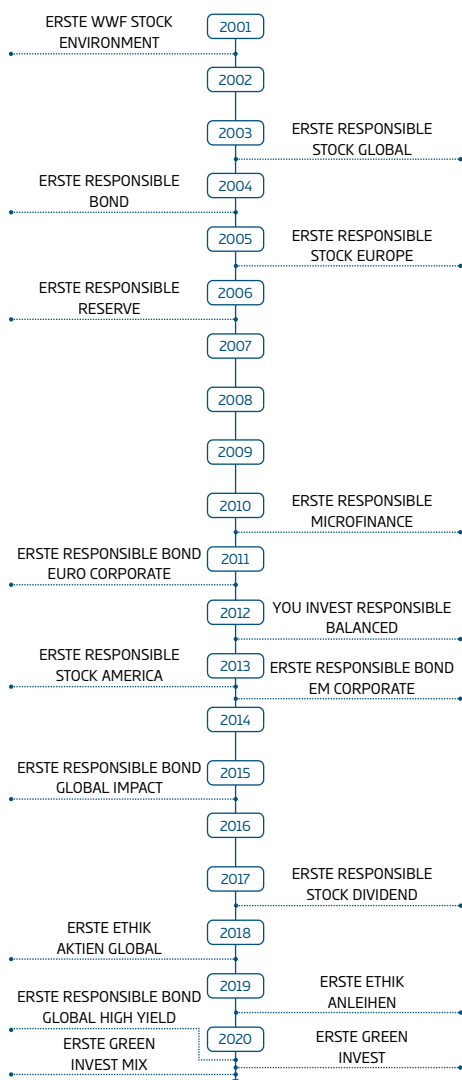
ERSTE WWF STOCK ENVIRONMENT
2001
2002
2003
ERSTE RESPONSIBLE STOCK GLOBAL
ERSTE RESPONSIBLE BOND
2004
2005
ERSTE RESPONSIBLE STOCK EUROPE
ERSTE RESPONSIBLE RESERVE
2006
2007
2008
2009
2010
ERSTE RESPONSIBLE MICROFINANCE
ERSTE RESPONSIBLE BOND EURO CORPORATE
2011
2012
YOU INVEST RESPONSIBLE BALANCED
ERSTE RESPONSIBLE STOCK AMERICA
2013
ERSTE RESPONSIBLE BOND EM CORPORATE
2014
ERSTE RESPONSIBLE BOND GLOBAL IMPACT
2015
2016
2017
ERSTE RESPONSIBLE STOCK DIVIDEND
ERSTE ETHIK AKTIEN GLOBAL
2018
2019
ERSTE ETHIK ANLEIHEN
ERSTE RESPONSIBLE BOND GLOBAL HIGH YIELD
ERSTE GREEN INVEST MIX
2020
ERSTE GREEN INVEST